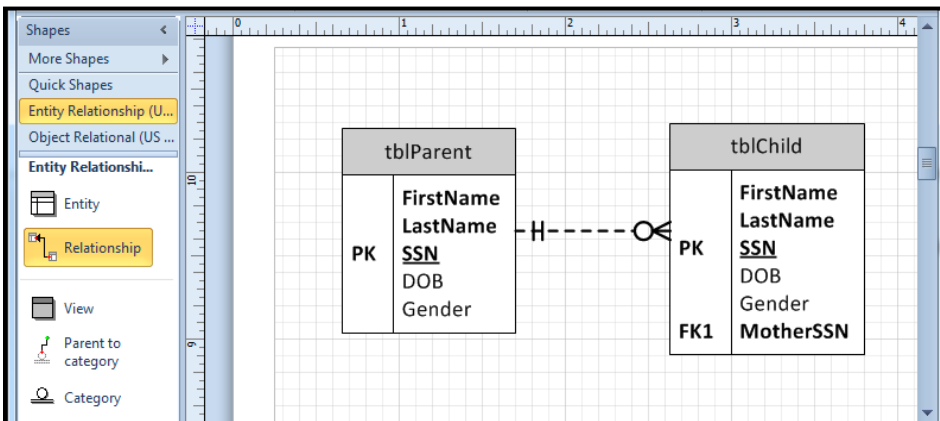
Shapes
More Shapes
Quick Shapes
Entity Relationship (U...
Object Relational (US ...
Entity Relationshi...
Entity
Relationship
View
Parent to category
Category

0 1 2 3 4
10
9

tblParent
| | |
|---|---|
| | FirstName |
| | LastName |
| PK | SSN |
| | DOB |
| | Gender |

tblChild
| | |
|---|---|
| | FirstName |
| | LastName |
| PK | SSN |
| | DOB |
| | Gender |
| FK1 | MotherSSN |